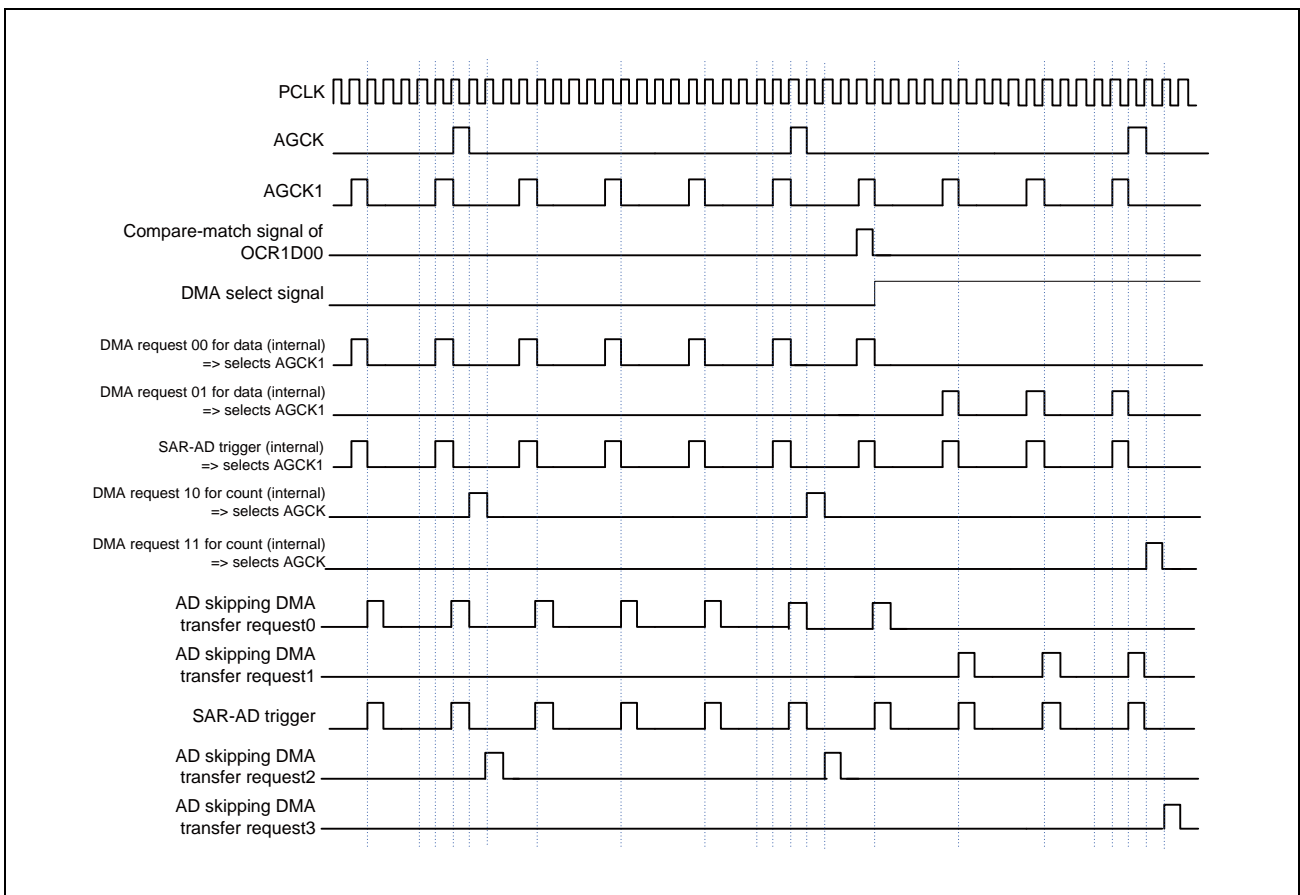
PCLK

AGCK

AGCK1

Compare-match signal of OCR1D00

DMA select signal

DMA request 00 for data (internal) => selects AGCK1

DMA request 01 for data (internal) => selects AGCK1

SAR-AD trigger (internal) => selects AGCK1

DMA request 10 for count (internal) => selects AGCK

DMA request 11 for count (internal) => selects AGCK

AD skipping DMA transfer request0

AD skipping DMA transfer request1

SAR-AD trigger

AD skipping DMA transfer request2

AD skipping DMA transfer request3